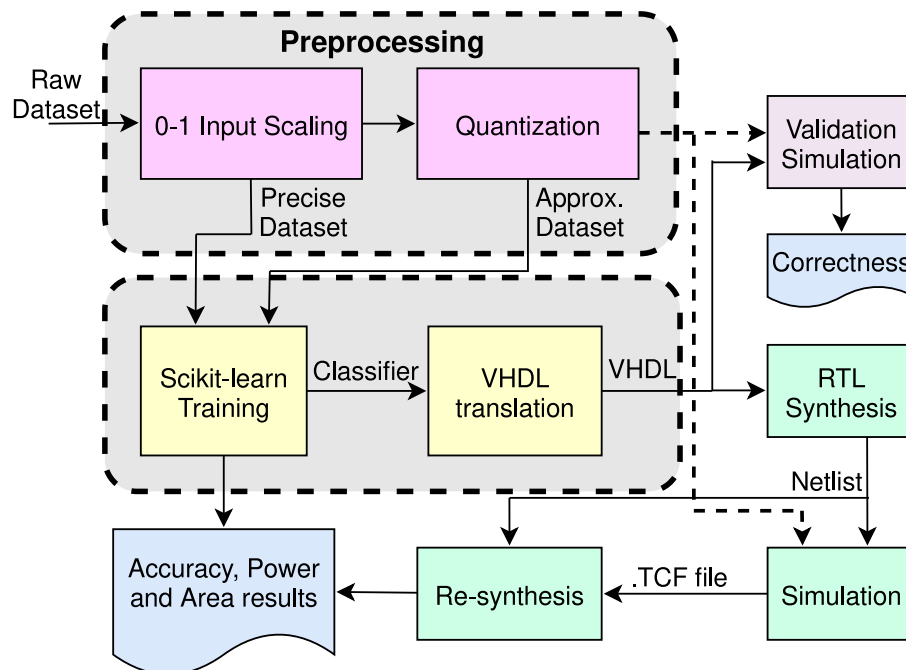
Preprocessing

Raw Dataset

0-1 Input Scaling

Quantization

Validation Simulation

Precise Dataset

Approx. Dataset

Correctness

Scikit-learn Training

Classifier

VHDL translation

VHDL

RTL Synthesis

Netlist

Accuracy, Power and Area results

Re-synthesis

.TCF file

Simulation